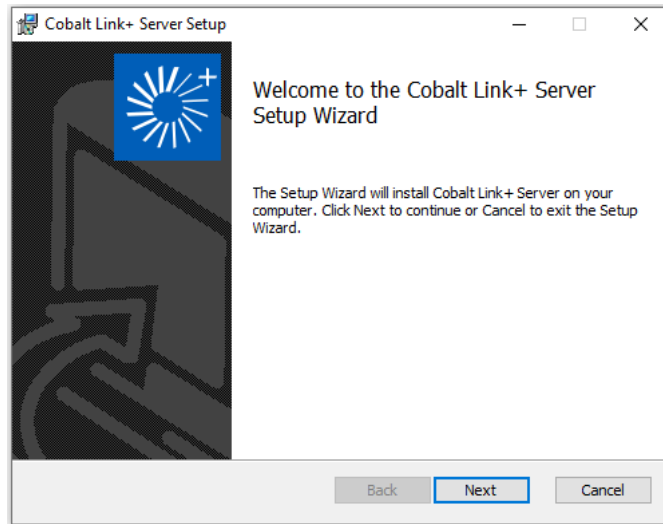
Cobalt Link+ Server Setup

Welcome to the Cobalt Link+ Server Setup Wizard

The Setup Wizard will install Cobalt Link+ Server on your computer. Click Next to continue or Cancel to exit the Setup Wizard.

Back
Next
Cancel